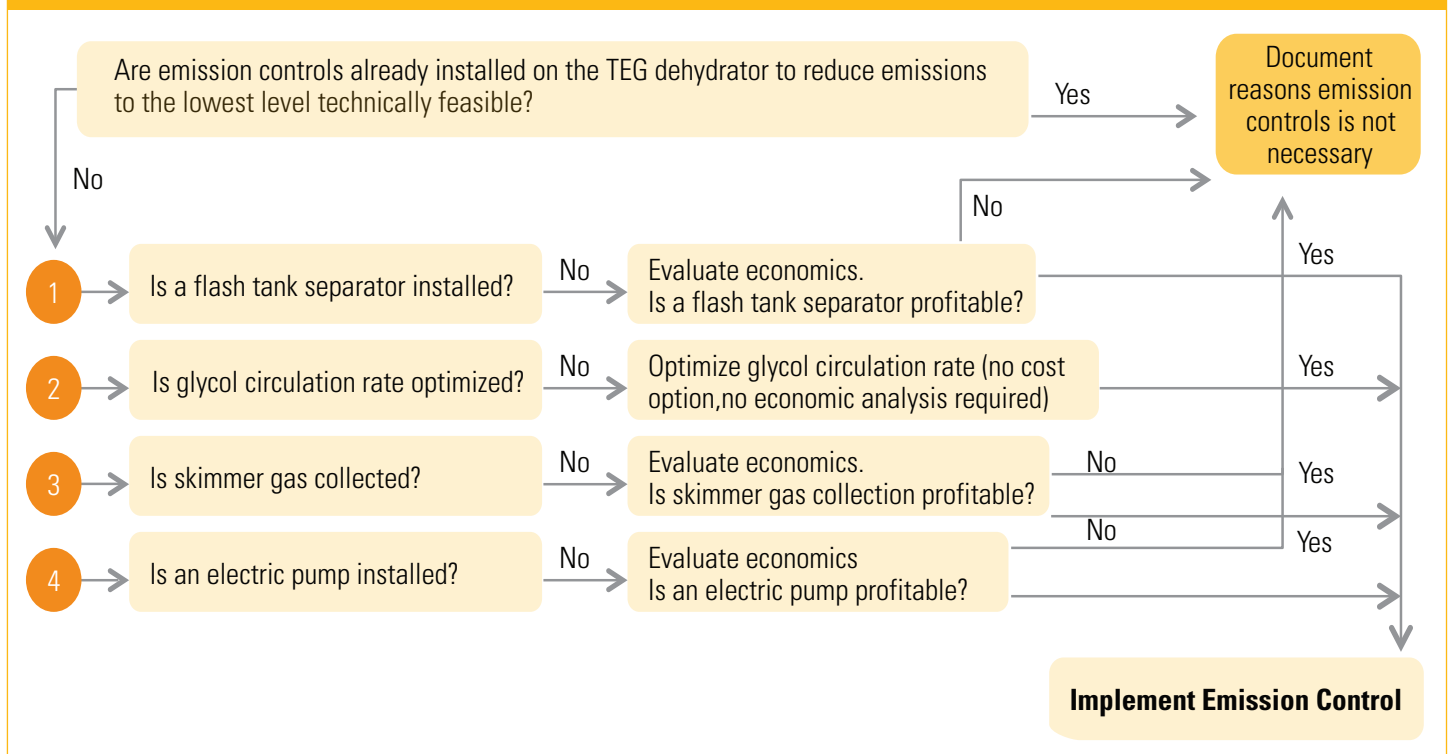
Are emission controls already installed on the TEG dehydrator to reduce emissions to the lowest level technically feasible?

Yes

Document reasons emission controls is not necessary

No

No

1

Is a flash tank separator installed?

No

Evaluate economics.
Is a flash tank separator profitable?

Yes

2

Is glycol circulation rate optimized?

No

Optimize glycol circulation rate (no cost option,no economic analysis required)

Yes

3

Is skimmer gas collected?

No

Evaluate economics.
Is skimmer gas collection profitable?

No

Yes

No

Yes

4

Is an electric pump installed?

No

Evaluate economics
Is an electric pump profitable?

Implement Emission Control